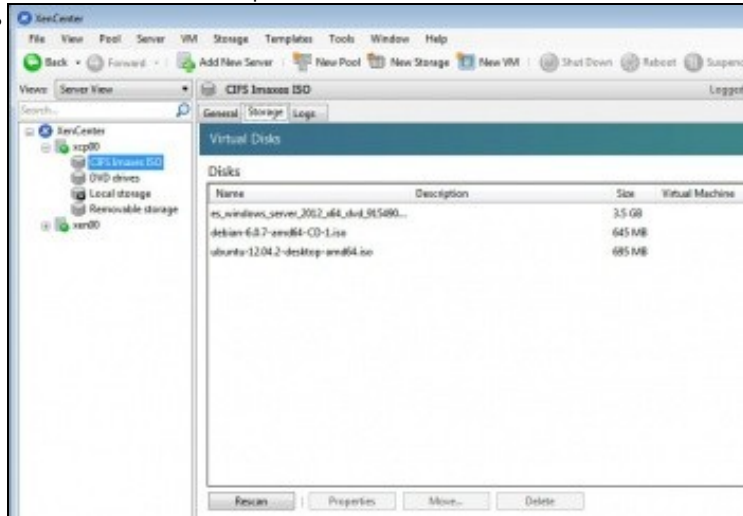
XenCenter

File View Pool Server VM Storage Templates Tools Window Help

Back Forward Add New Server New Pool New Storage New VM Shut Down Reboot Suspend

Views: Server View

Search...

XenCenter
xcp00
CIFS Imaxes ISO
DVD drives
Local storage
Removable storage
xen00

CIFS Imaxes ISO

Logged

General Storage Logs

Virtual Disks

Disks

| Name | Description | Size | Virtual Machine |
|---|---|---|---|
| es_windows_server_2012_x64_dvd_915490... | | 3.5 GB | |
| debian-6.0.7-amd64-CD-1.iso | | 645 MB | |
| ubuntu-12.04.2-desktop-amd64.iso | | 695 MB | |

Rescan Properties Move... Delete